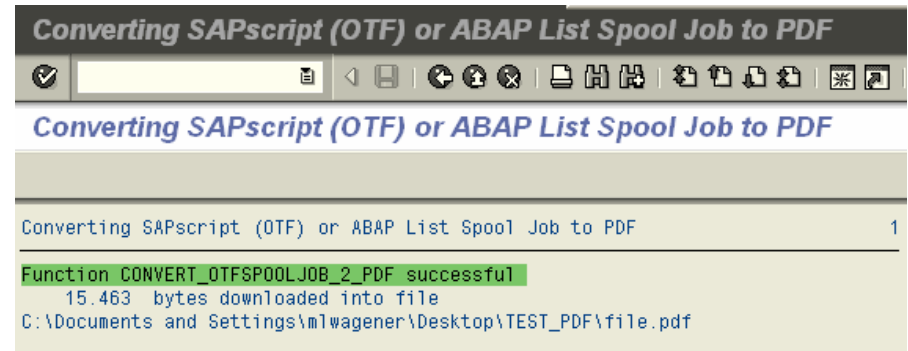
Converting SAPscript (OTF) or ABAP List Spool Job to PDF

Converting SAPscript (OTF) or ABAP List Spool Job to PDF

Converting SAPscript (OTF) or ABAP List Spool Job to PDF 1

Function CONVERT_OTFSPOOLJOB_2_PDF successful
15.463 bytes downloaded into file
C:\Documents and Settings\mlwagener\Desktop\TEST_PDF\file.pdf